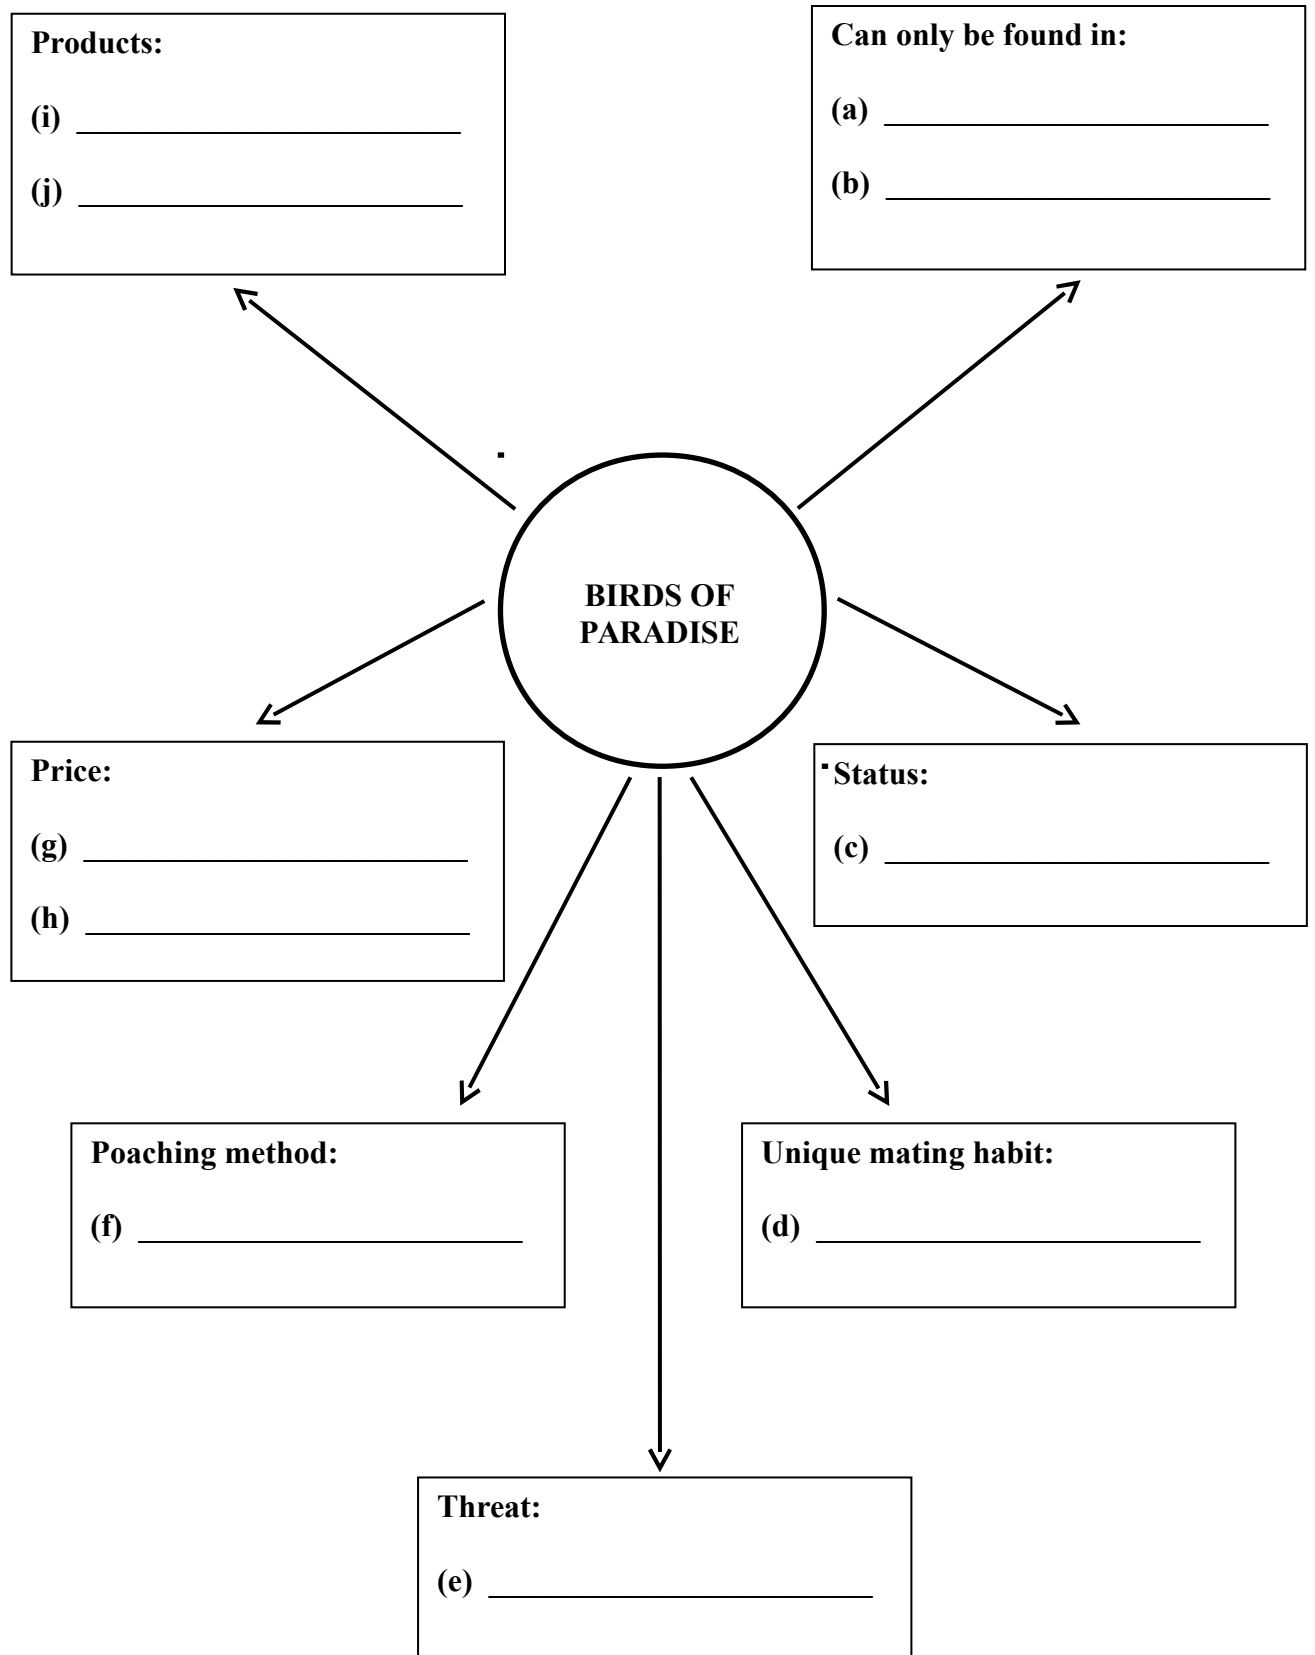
Products:

(i) ______________________

(j) ______________________

Can only be found in:

(a) ______________________

(b) ______________________

BIRDS OF PARADISE

Price:

(g) ______________________

(h) ______________________

Status:

(c) ______________________

Poaching method:

(f) ______________________

Unique mating habit:

(d) ______________________

Threat:

(e) ______________________